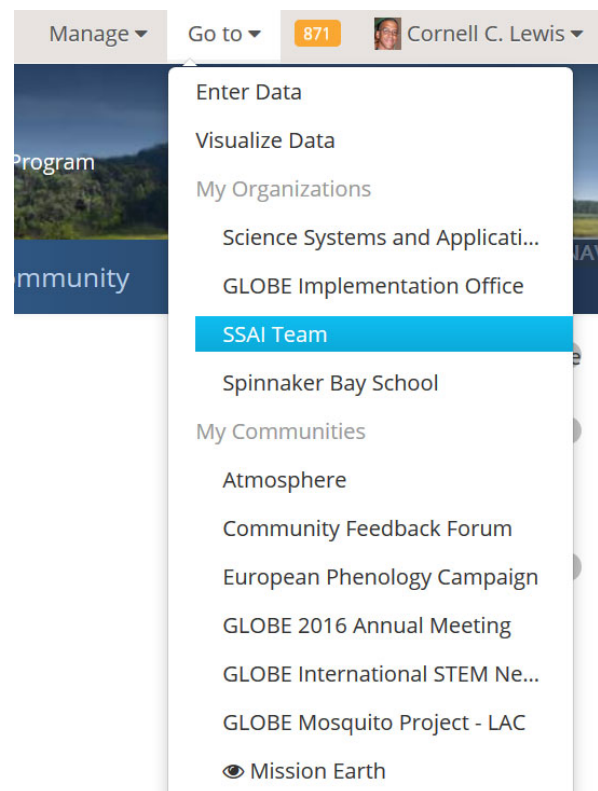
Manage ▾ Go to ▾ 871 Cornell C. Lewis ▾

Program

mmunity

NAV

Enter Data
Visualize Data
My Organizations
Science Systems and Applicati...
GLOBE Implementation Office
SSAI Team
Spinnaker Bay School
My Communities
Atmosphere
Community Feedback Forum
European Phenology Campaign
GLOBE 2016 Annual Meeting
GLOBE International STEM Ne...
GLOBE Mosquito Project - LAC
Mission Earth